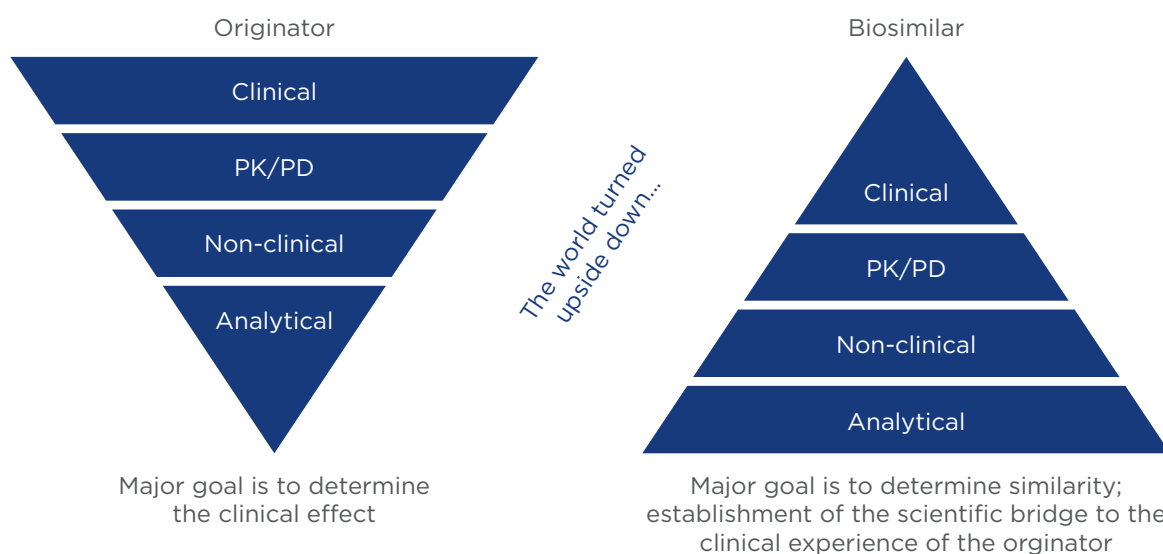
Originator

Clinical

PK/PD

Non-clinical

Analytical

Major goal is to determine the clinical effect

The world turned upside down...

Biosimilar

Clinical

PK/PD

Non-clinical

Analytical

Major goal is to determine similarity; establishment of the scientific bridge to the clinical experience of the orginator